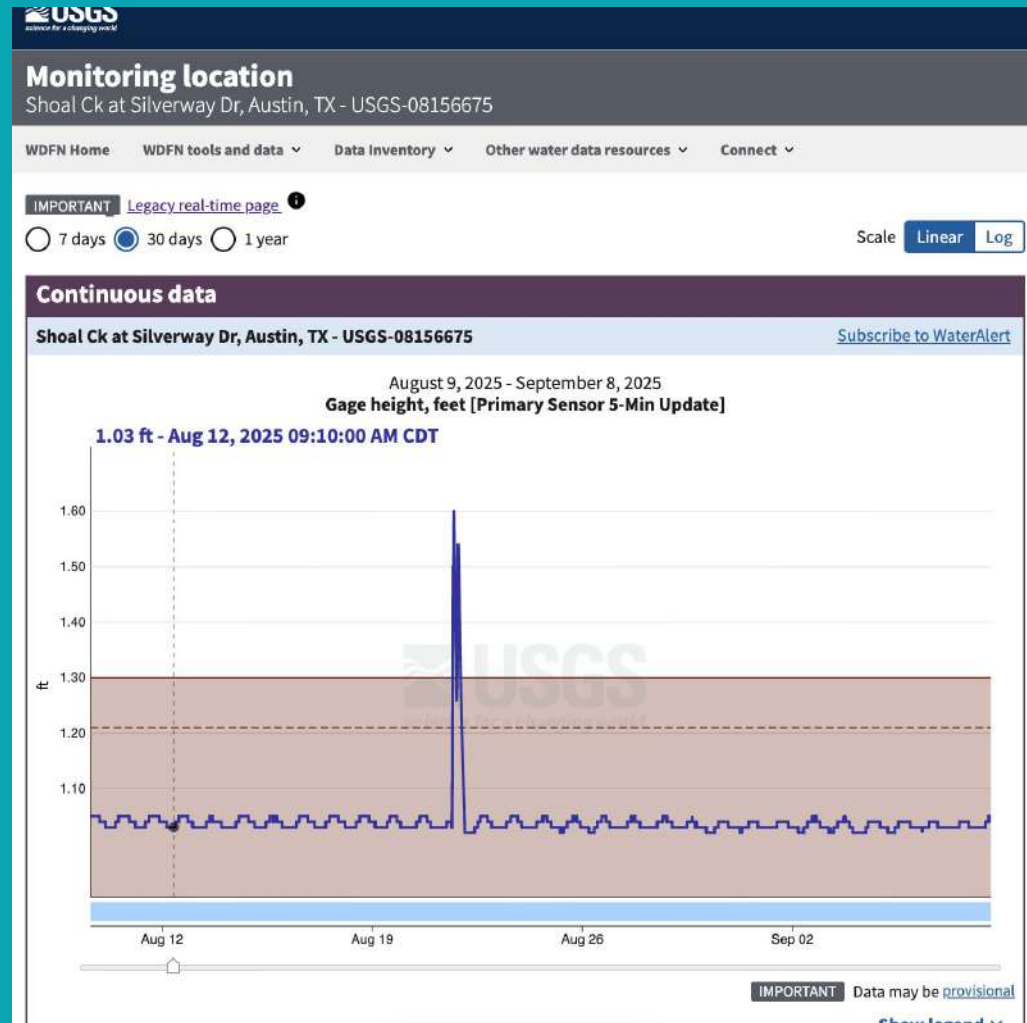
USGS
science for a changing world

Monitoring location
Shoal Ck at Silverway Dr, Austin, TX - USGS-08156675

WDFN Home | WDFN tools and data ⌄ | Data Inventory ⌄ | Other water data resources ⌄ | Connect ⌄

IMPORTANT Legacy real-time page

7 days 30 days 1 year

Scale Linear Log

Continuous data

Shoal Ck at Silverway Dr, Austin, TX - USGS-08156675

Subscribe to WaterAlert

August 9, 2025 - September 8, 2025
Gage height, feet [Primary Sensor 5-Min Update]

1.03 ft - Aug 12, 2025 09:10:00 AM CDT

1.60
1.50
1.40
1.30
1.20
1.10

ft

USGS

Aug 12
Aug 19
Aug 26
Sep 02

IMPORTANT Data may be provisional

Show legend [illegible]